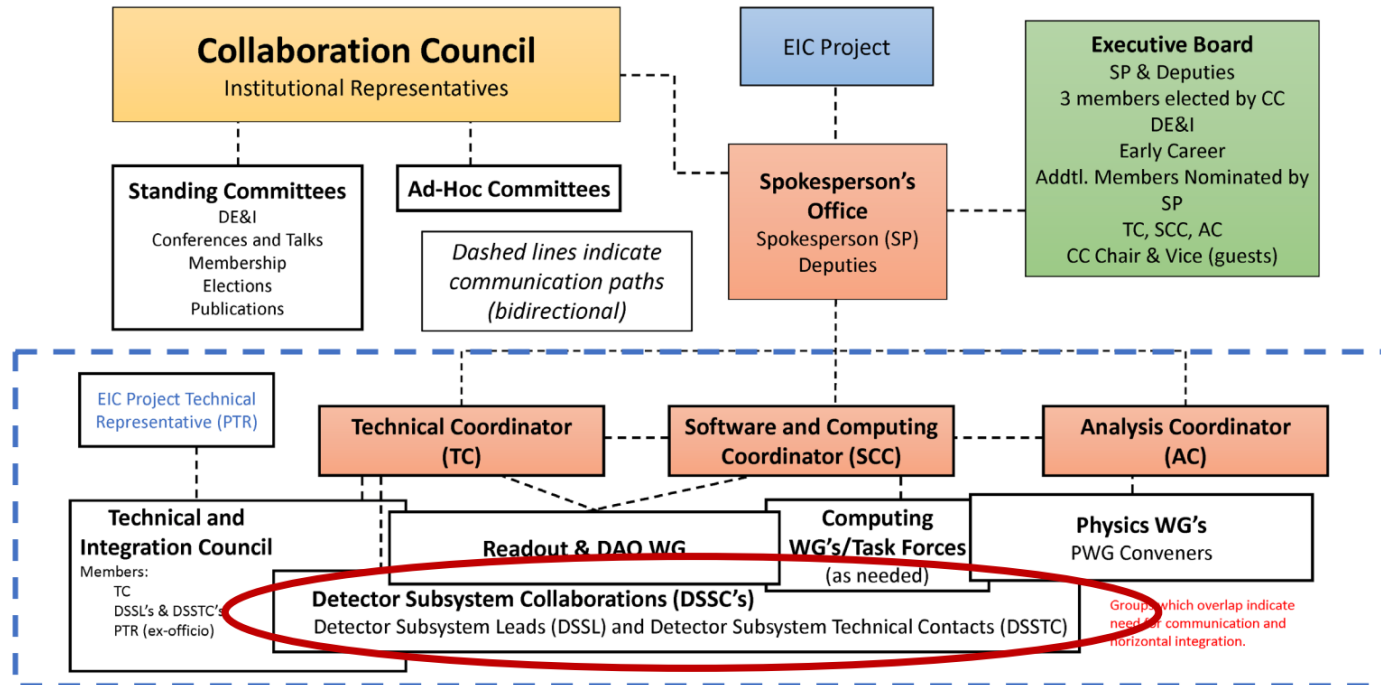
Collaboration Council
Institutional Representatives

EIC Project

Executive Board
SP & Deputies
3 members elected by CC
DE&I
Early Career
Addtl. Members Nominated by SP
TC, SCC, AC
CC Chair & Vice (guests)

Standing Committees
DE&I
Conferences and Talks
Membership
Elections
Publications

Ad-Hoc Committees

Spokesperson's Office
Spokesperson (SP)
Deputies

Dashed lines indicate communication paths (bidirectional)

EIC Project Technical Representative (PTR)

Technical Coordinator (TC)

Software and Computing Coordinator (SCC)

Analysis Coordinator (AC)

Technical and Integration Council
Members:
TC
DSSL's & DSSTC's
PTR (ex-officio)

Readout & DAQ WG

Computing WG's/Task Forces
(as needed)

Physics WG's
PWG Conveners

Detector Subsystem Collaborations (DSSC's)
Detector Subsystem Leads (DSSL) and Detector Subsystem Technical Contacts (DSSTC)

Groups which overlap indicate need for communication and horizontal integration.